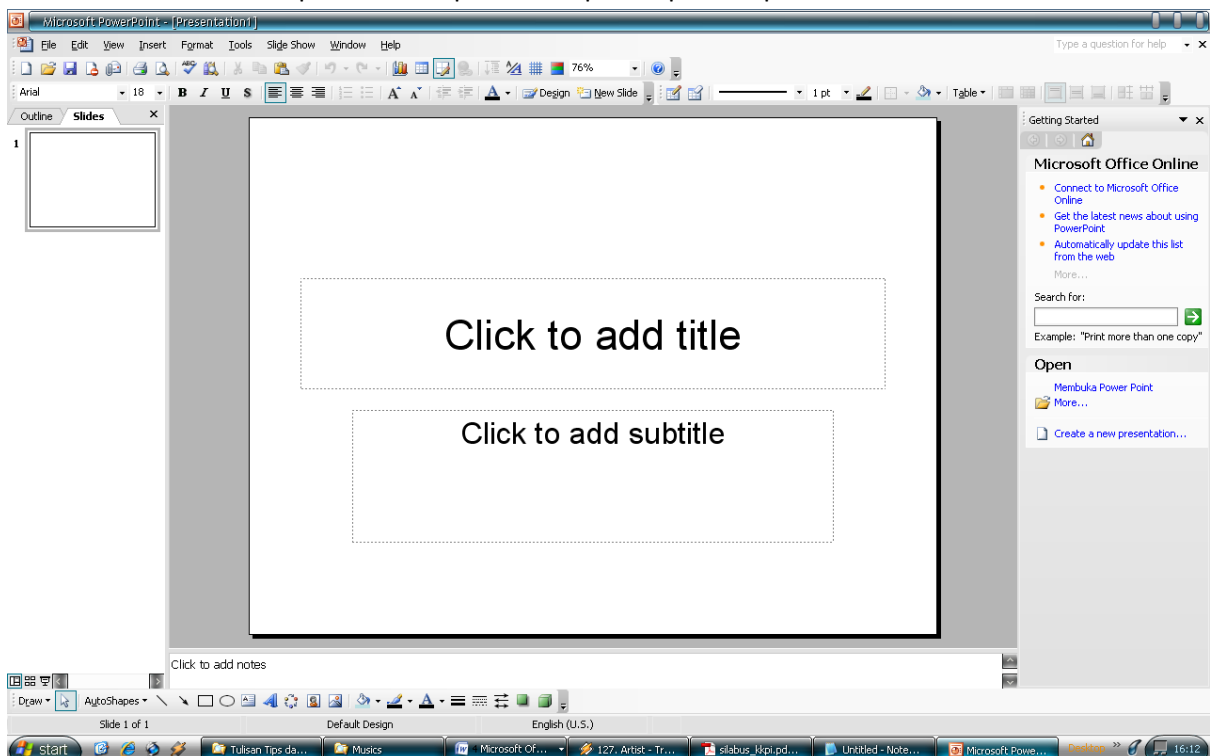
Microsoft PowerPoint - [Presentation1]

File Edit View Insert Format Tools Slide Show Window Help

Type a question for help

76%

Arial 18 B I U S

A Design New Slide

1 pt Table

Outline Slides

1

Click to add title

Click to add subtitle

Click to add notes

Getting Started

Microsoft Office Online

Connect to Microsoft Office Online

Get the latest news about using PowerPoint

Automatically update this list from the web

More...

Search for:

Example: "Print more than one copy"

Open

Membuka Power Point

More...

Create a new presentation...

Draw AutoShapes

Slide 1 of 1 Default Design English (U.S.)

start Tulisan Tips da... Musics Microsoft Of... 127. Artist - Tr... silabus_kkpi.pd... Untitled - Note... Microsoft Powe... Desktop 16:12